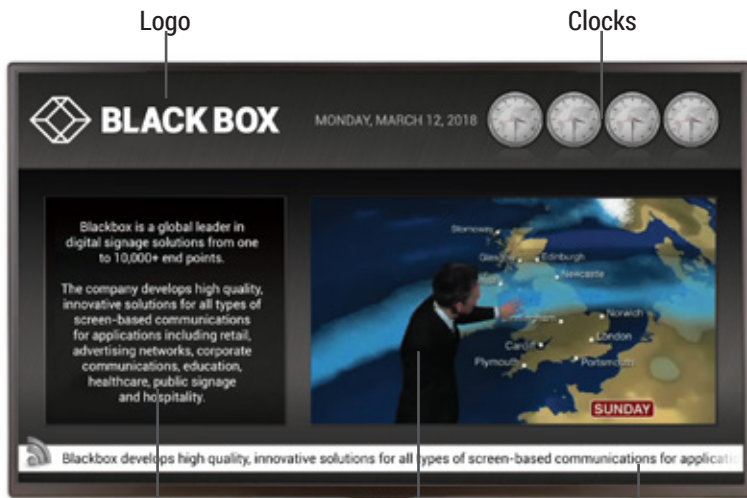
Logo

Clocks

BLACK BOX

MONDAY, MARCH 12, 2018

Blackbox is a global leader in digital signage solutions from one to 10,000+ end points.

The company develops high quality, innovative solutions for all types of screen-based communications for applications including retail, advertising networks, corporate communications, education, healthcare, public signage and hospitality.

Stornoway
Glasgow
Edinburgh
Newcastle
Norwich
Birmingham
London
Cardiff
Plymouth
Portsmouth
SUNDAY

Blackbox develops high quality, innovative solutions for all types of screen-based communications for applicati